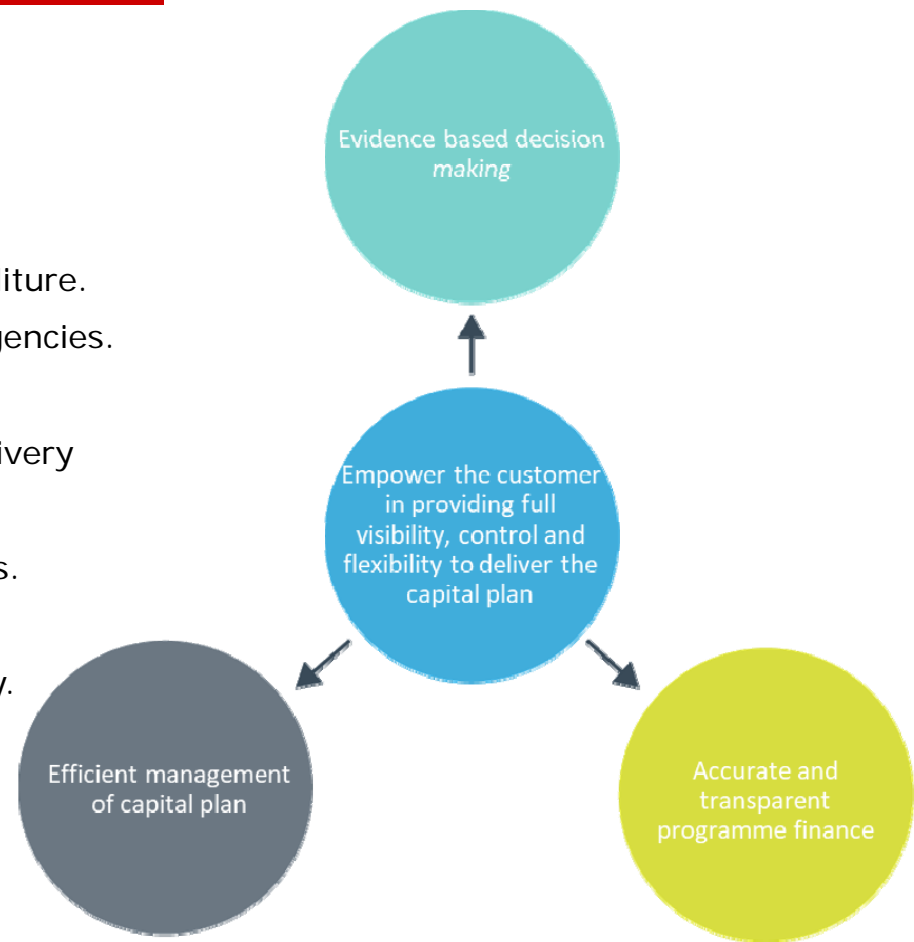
iture.

gencies.

ivery

s.

y.

Evidence based decision *making*

Empower the customer in providing full visibility, control and flexibility to deliver the capital plan

Efficient management of capital plan

Accurate and transparent programme finance